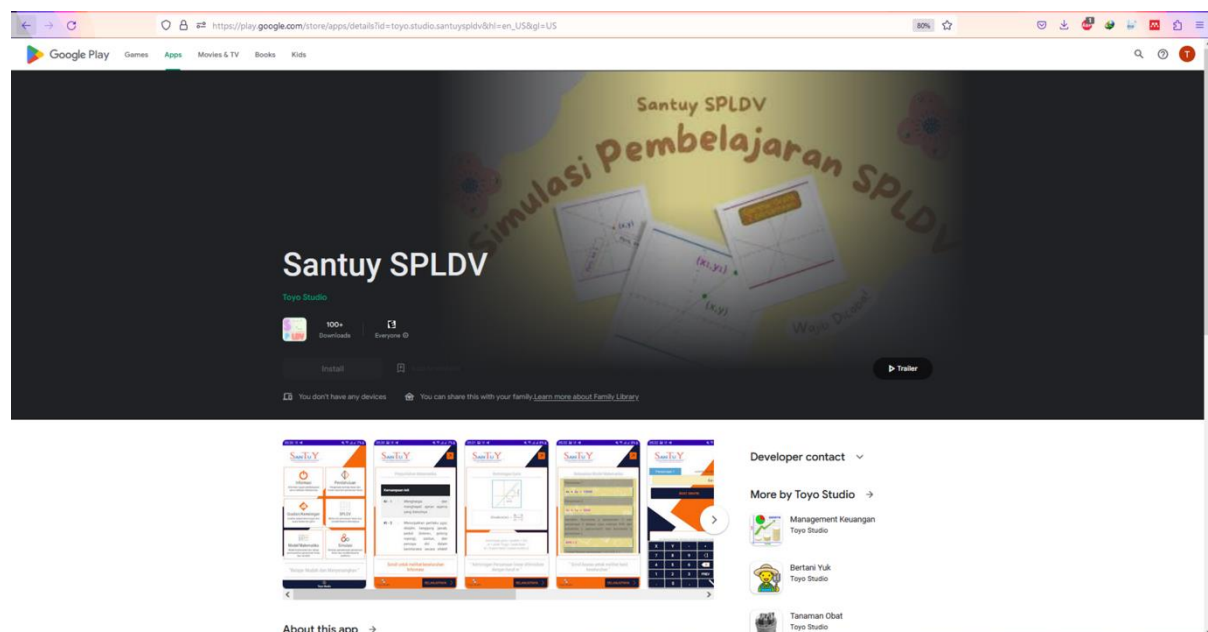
https://play.google.com/store/apps/details?id=toyo.studio.santuyspldv&hl=en_US&gl=US

80%

Google Play Games Apps Movies & TV Books Kids

Santuy SPLDV

Simulasi Pembelajaran SPLDV

(x,y)

(x1,y1)

(x,y)

Wajo Dulu!

Santuy SPLDV

Toyo Studio

100+
Downloads

Everyone

Install

Trailer

You don't have any devices

You can share this with your family. Learn more about Family Library

Developer contact

More by Toyo Studio →

Management Keuangan
Toyo Studio

Bertani Yuk
Toyo Studio

Tanaman Obat
Toyo Studio

About this app →